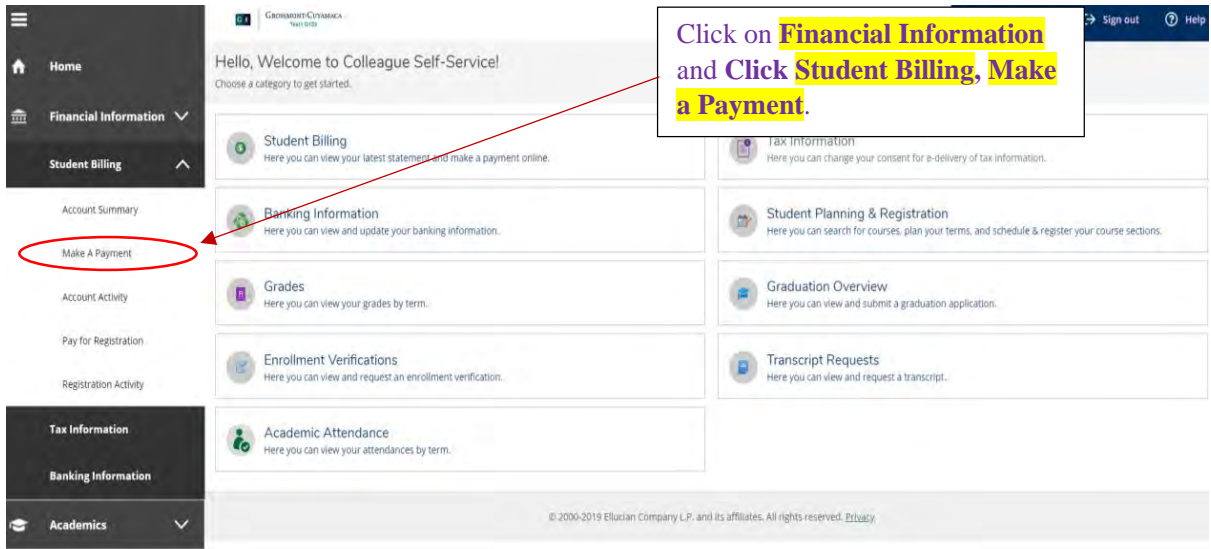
Home
Financial Information
Student Billing
Account Summary
Make A Payment
Account Activity
Pay for Registration
Registration Activity
Tax Information
Banking Information
Academics

GROSSMONT-CUYAMACA
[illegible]

Sign out
Help

Click on Financial Information and Click Student Billing, Make a Payment.

Hello, Welcome to Colleague Self-Service!
Choose a category to get started.

Student Billing
Here you can view your latest statement and make a payment online.

Tax Information
Here you can change your consent for e-delivery of tax information.

Banking Information
Here you can view and update your banking information.

Student Planning & Registration
Here you can search for courses, plan your terms, and schedule & register your course sections.

Grades
Here you can view your grades by term.

Graduation Overview
Here you can view and submit a graduation application.

Enrollment Verifications
Here you can view and request an enrollment verification.

Transcript Requests
Here you can view and request a transcript.

Academic Attendance
Here you can view your attendances by term.

© 2000-2019 Ellucian Company L.P. and its affiliates. All rights reserved. Privacy